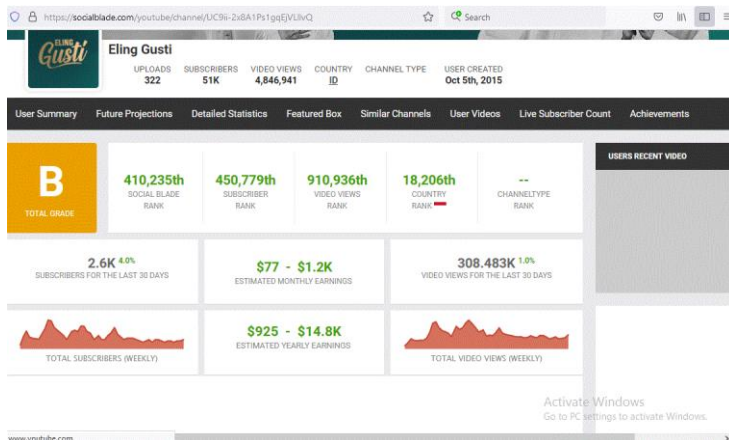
https://socialblade.com/youtube/channel/UC9ii-2x8A1Ps1gqEjVLlivQ

Search

ELING Gusti

Eling Gusti

UPLOADS 322 SUBSCRIBERS 51K VIDEO VIEWS 4,846,941 COUNTRY ID CHANNEL TYPE USER CREATED Oct 5th, 2015

User Summary Future Projections Detailed Statistics Featured Box Similar Channels User Videos Live Subscriber Count Achievements

B TOTAL GRADE

410,235th SOCIAL BLADE RANK

450,779th SUBSCRIBER RANK

910,936th VIDEO VIEWS RANK

18,206th COUNTRY RANK

-- CHANNELTYPE RANK

USERS RECENT VIDEO

2.6K 4.0% SUBSCRIBERS FOR THE LAST 30 DAYS

$77 - $1.2K ESTIMATED MONTHLY EARNINGS

308.483K 1.0% VIDEO VIEWS FOR THE LAST 30 DAYS

TOTAL SUBSCRIBERS (WEEKLY)

$925 - $14.8K ESTIMATED YEARLY EARNINGS

TOTAL VIDEO VIEWS (WEEKLY)

Activate Windows
Go to PC settings to activate Windows.

www.youtube.com